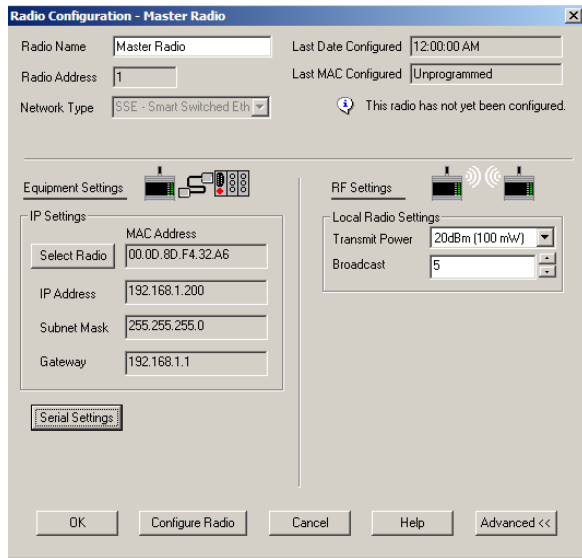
Radio Configuration - Master Radio

Radio Name Master Radio

Radio Address 1

Network Type SSE - Smart Switched Eth

Last Date Configured 12:00:00 AM

Last MAC Configured Unprogrammed

This radio has not yet been configured.

Equipment Settings

IP Settings

MAC Address

Select Radio 00.0D.8D.F4.32.A6

IP Address 192.168.1.200

Subnet Mask 255.255.255.0

Gateway 192.168.1.1

Serial Settings

RF Settings

Local Radio Settings

Transmit Power 20dBm (100 mW)

Broadcast 5

OK Configure Radio Cancel Help Advanced <<